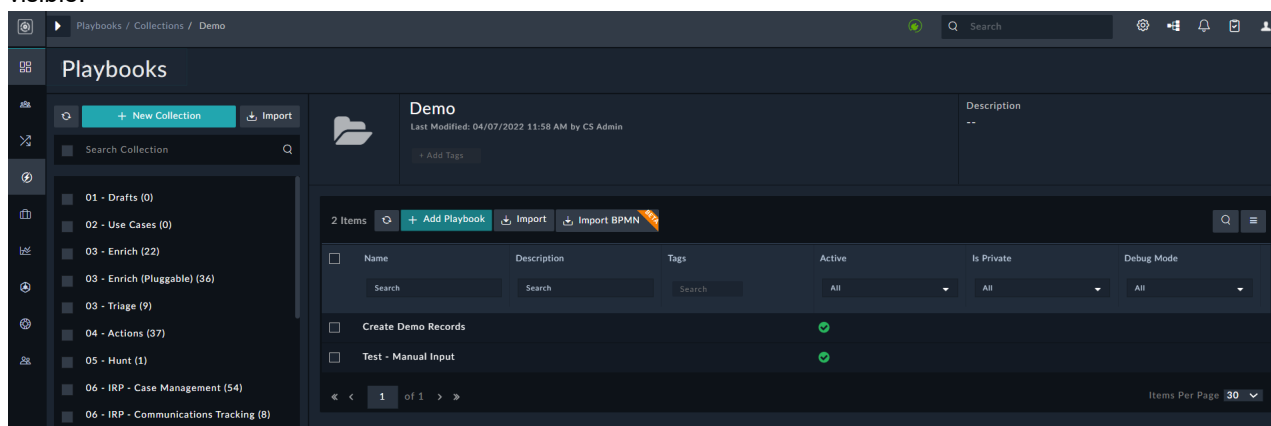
visible:

Playbooks / Collections / Demo

Search

Playbooks

+ New Collection

Import

Search Collection

01 - Drafts (0)

02 - Use Cases (0)

03 - Enrich (22)

03 - Enrich (Pluggable) (36)

03 - Triage (9)

04 - Actions (37)

05 - Hunt (1)

06 - IRP - Case Management (54)

06 - IRP - Communications Tracking (8)

Demo

Last Modified: 04/07/2022 11:58 AM by CS Admin

+ Add Tags

Description

--

2 Items

+ Add Playbook

Import

Import BPMN

BETA

| Name | Description | Tags | Active | Is Private | Debug Mode |
|---|---|---|---|---|---|
| Search | Search | Search | All | All | All |
| Create Demo Records | | | | | |
| Test - Manual Input | | | | | |

« ‹ 1 of 1 › »

Items Per Page 30